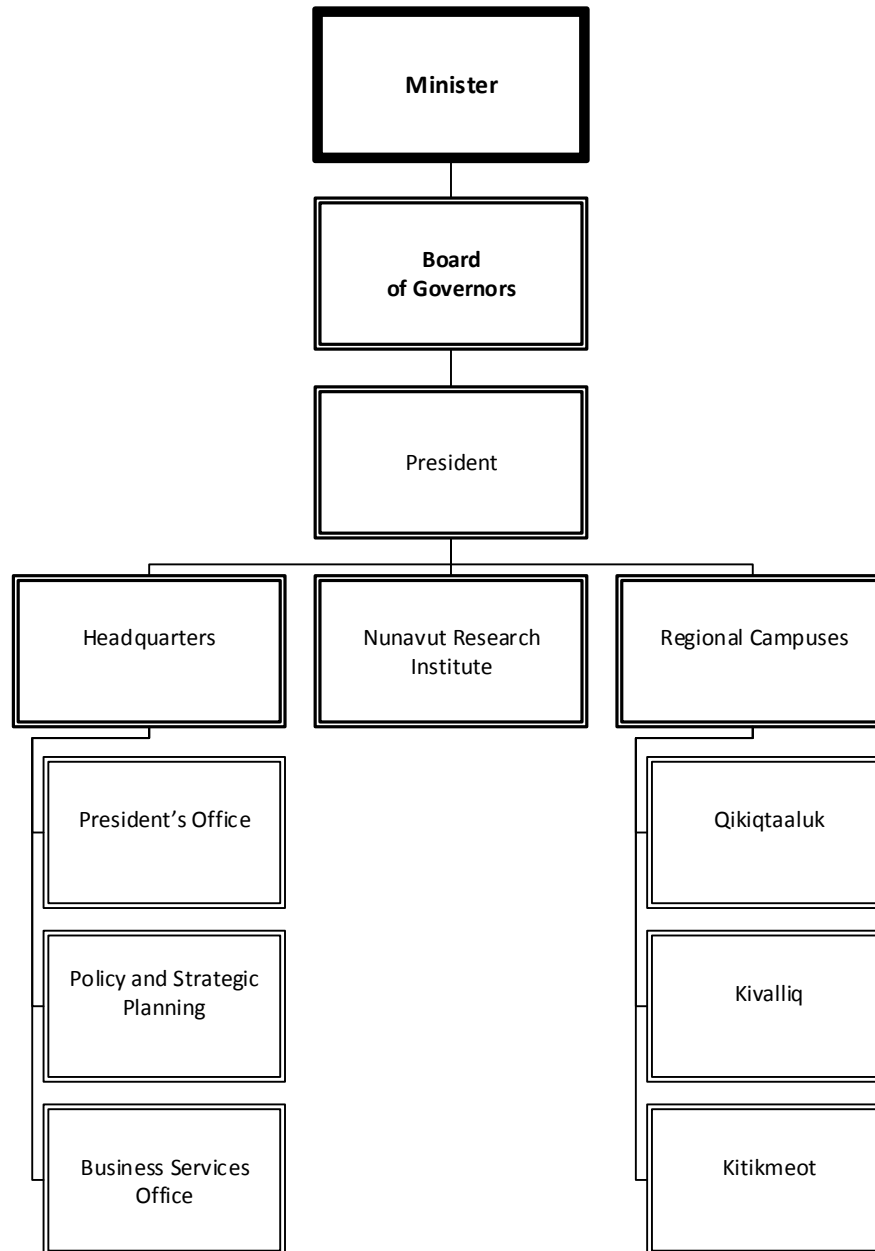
Minister

Board
of Governors

President

Headquarters

Nunavut Research Institute

Regional Campuses

President's Office

Policy and Strategic Planning

Business Services Office

Qikiqtaaluk

Kivalliq

Kitikmeot